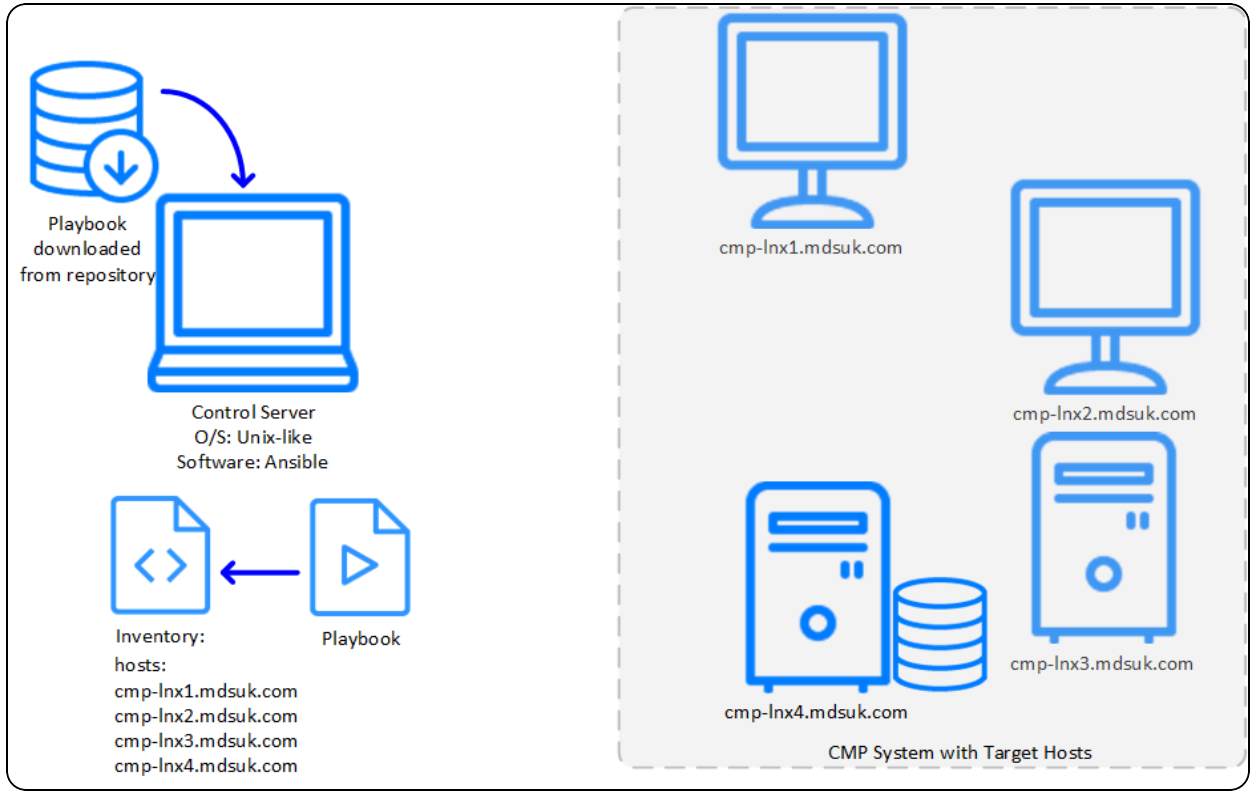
Playbook downloaded from repository

Control Server
O/S: Unix-like
Software: Ansible

Inventory:
hosts:
cmp-lnx1.mdsuk.com
cmp-lnx2.mdsuk.com
cmp-lnx3.mdsuk.com
cmp-lnx4.mdsuk.com

Playbook

cmp-lnx1.mdsuk.com

cmp-lnx2.mdsuk.com

cmp-lnx4.mdsuk.com

cmp-lnx3.mdsuk.com

CMP System with Target Hosts